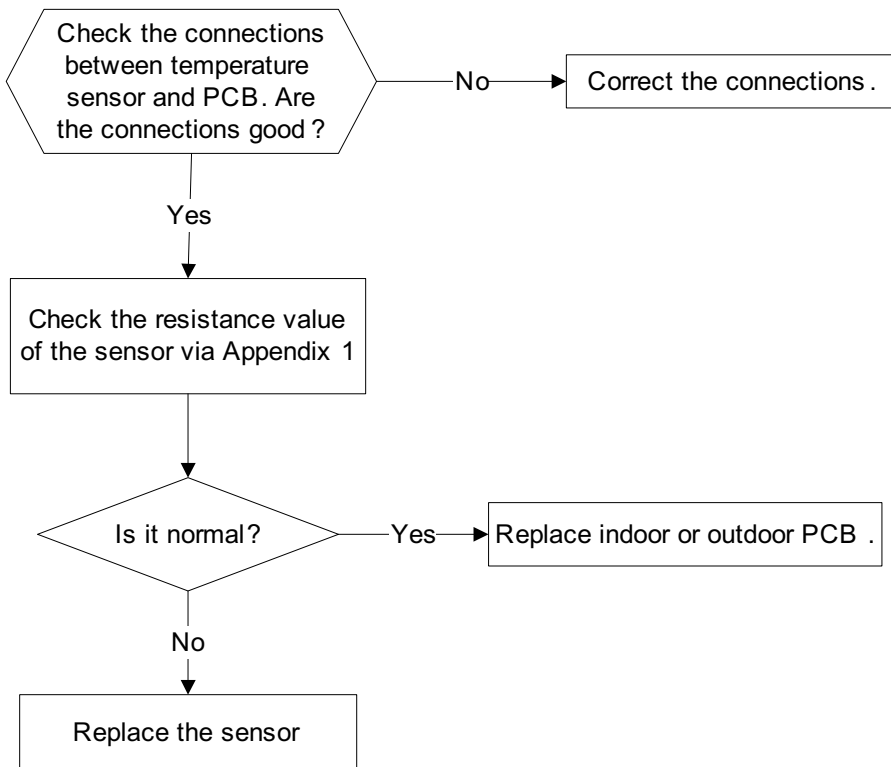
Check the connections between temperature sensor and PCB. Are the connections good ?

No

Correct the connections .

Yes

Check the resistance value of the sensor via Appendix 1

Is it normal?

Yes

Replace indoor or outdoor PCB .

No

Replace the sensor